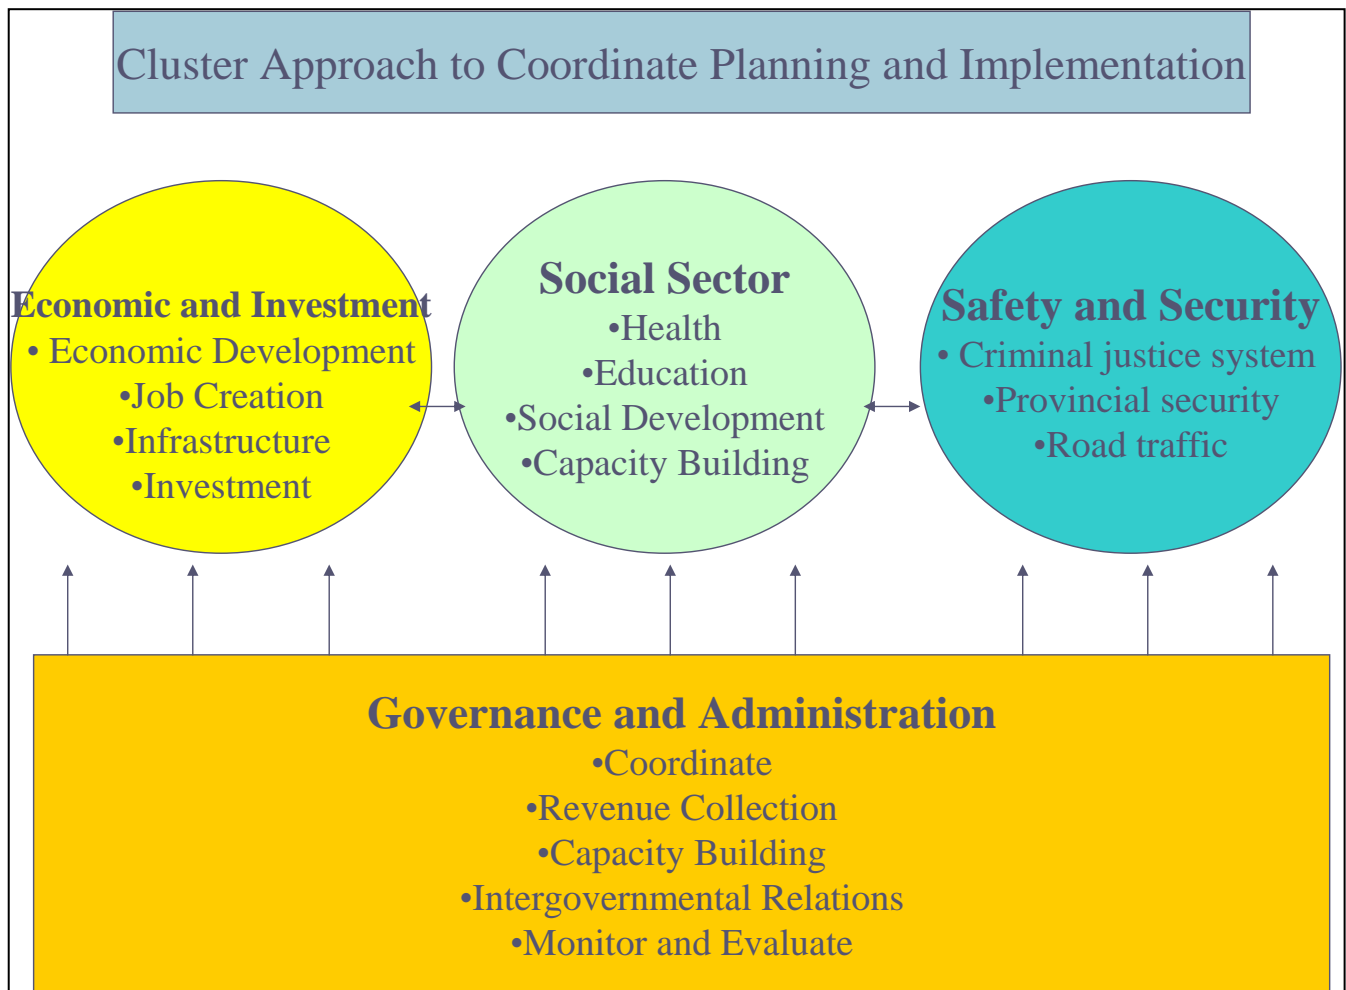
Cluster Approach to Coordinate Planning and Implementation

Economic and Investment
• Economic Development
•Job Creation
•Infrastructure
•Investment

Social Sector
•Health
•Education
•Social Development
•Capacity Building

Safety and Security
• Criminal justice system
•Provincial security
•Road traffic

Governance and Administration
•Coordinate
•Revenue Collection
•Capacity Building
•Intergovernmental Relations
•Monitor and Evaluate